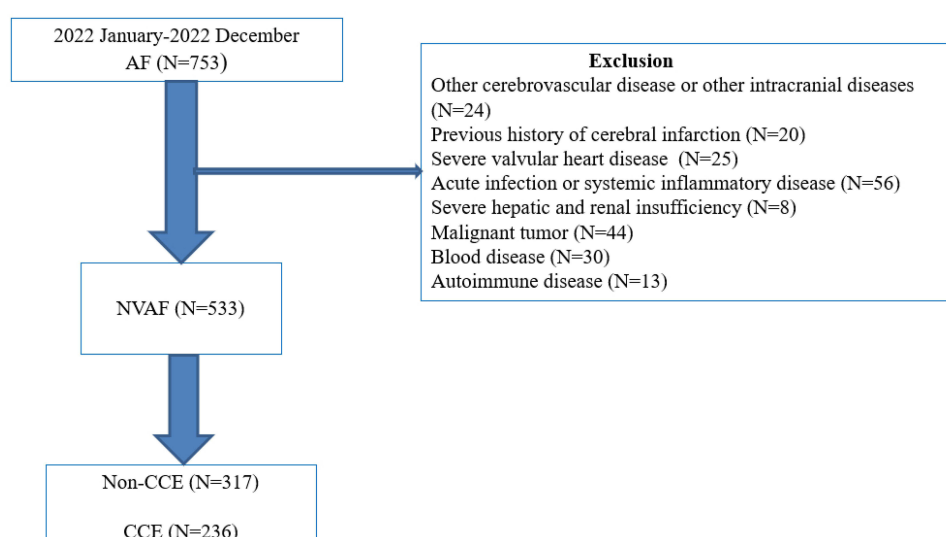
2022 January-2022 December
AF (N=753)

Exclusion
Other cerebrovascular disease or other intracranial diseases (N=24)
Previous history of cerebral infarction (N=20)
Severe valvular heart disease (N=25)
Acute infection or systemic inflammatory disease (N=56)
Severe hepatic and renal insufficiency (N=8)
Malignant tumor (N=44)
Blood disease (N=30)
Autoimmune disease (N=13)

NVAF (N=533)

Non-CCE (N=317)

CCE (N=236)